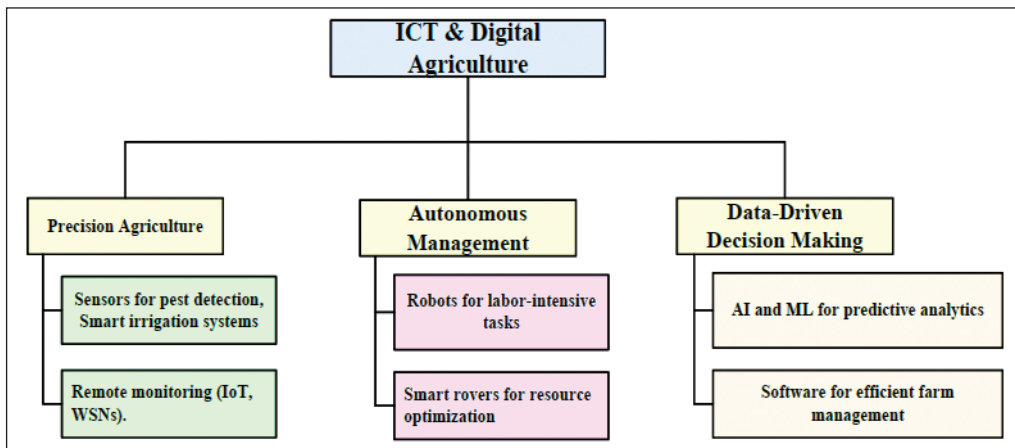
ICT & Digital Agriculture

Precision Agriculture

Sensors for pest detection, Smart irrigation systems

Remote monitoring (IoT, WSNs).

Autonomous Management

Robots for labor-intensive tasks

Smart rovers for resource optimization

Data-Driven Decision Making

AI and ML for predictive analytics

Software for efficient farm management